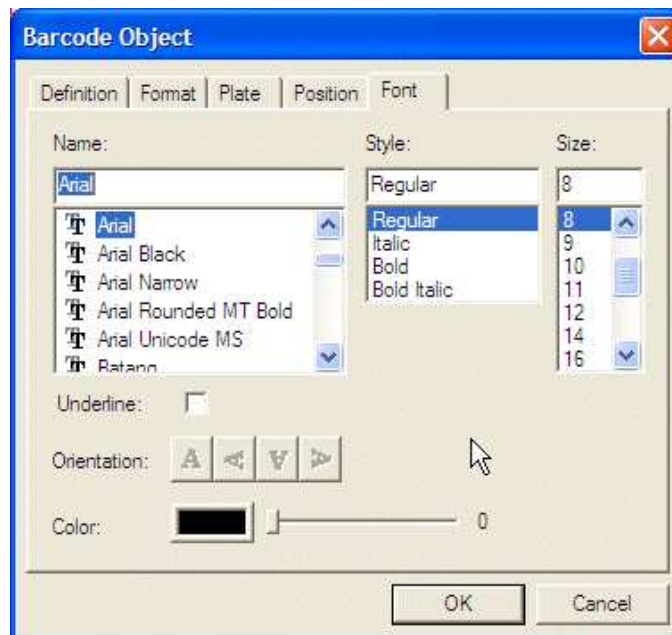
Barcode Object

Definition | Format | Plate | Position | Font

Name:
Arial
Arial
Arial Black
Arial Narrow
Arial Rounded MT Bold
Arial Unicode MS
Batang

Style:
Regular
Regular
Italic
Bold
Bold Italic

Size:
8
8
9
10
11
12
14
16

Underline:

Orientation:

Color:
0

OK
Cancel